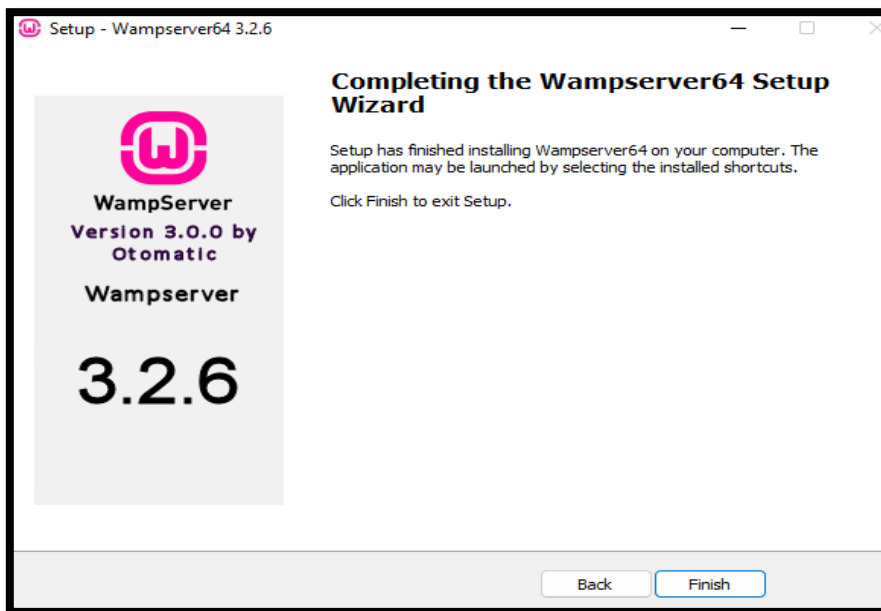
Setup - Wampserver64 3.2.6

WampServer
Version 3.0.0 by Otomatic
Wampserver
3.2.6

Completing the Wampserver64 Setup Wizard

Setup has finished installing Wampserver64 on your computer. The application may be launched by selecting the installed shortcuts.

Click Finish to exit Setup.

Back
Finish